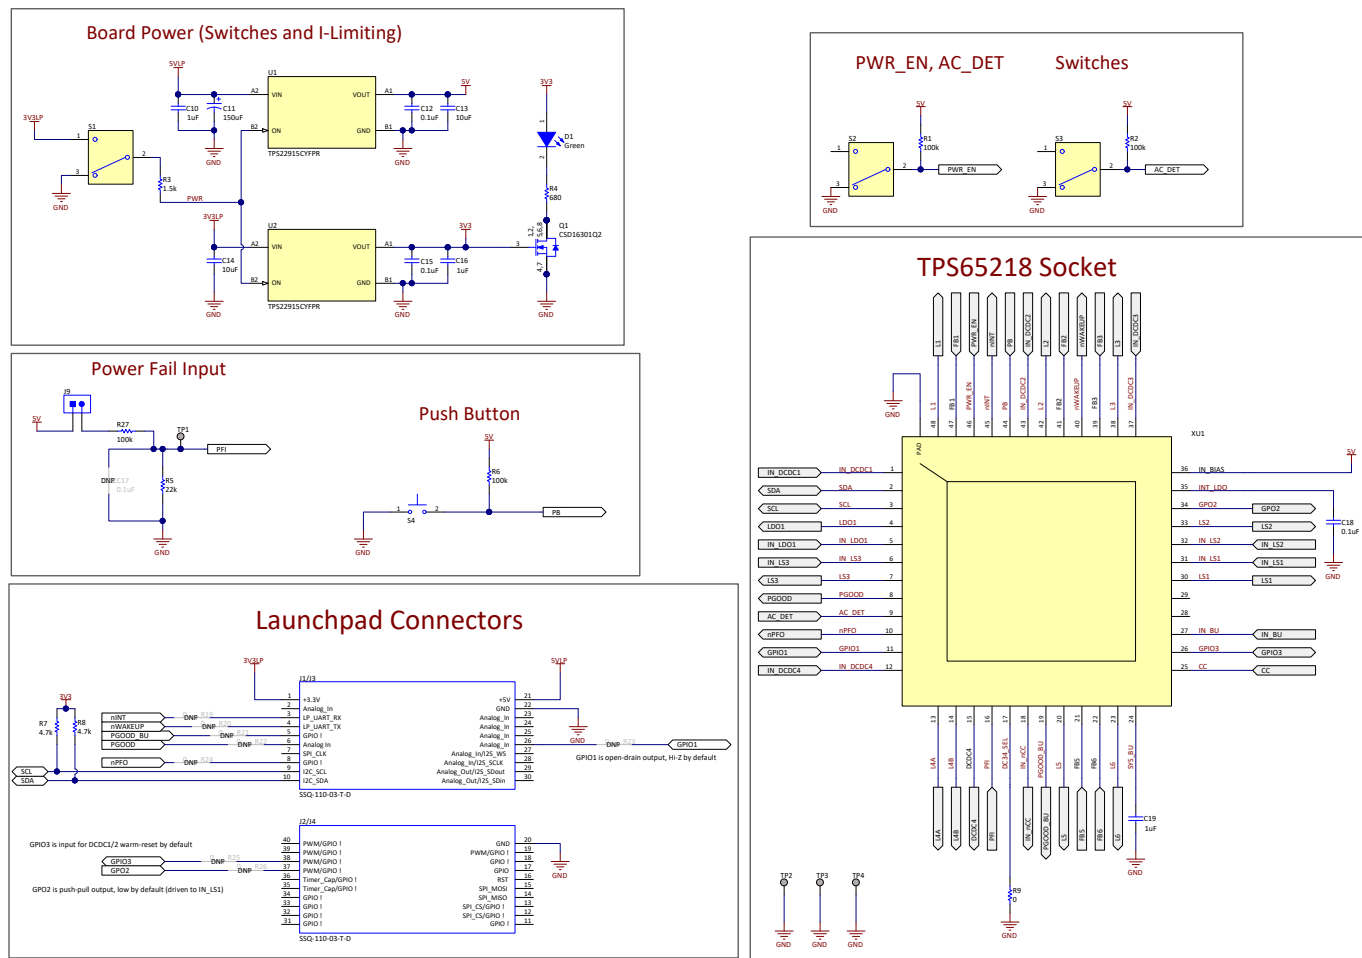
Board Power (Switches and I-Limiting)

5VLP
U1
A2
VIN
VOUT
A1
5V
C10 1uF
C11 150uF
C12 0.1uF
C13 10uF
3V3LP
S1
1
2
3
B2
ON
GND
B1
GND
GND
GND
TPS22915CYFPR
R3 1.5k
PWR
3V3LP
U2
A2
VIN
VOUT
A1
3V3
C14 10uF
C15 0.1uF
C16 1uF
B2
ON
GND
B1
GND
GND
TPS22915CYFPR
3V3
D1 Green
R4 680
Q1 CSD16301Q2
1,2,5,6,8
3
4,7
GND

PWR_EN, AC_DET Switches

5V
R1 100k
S2
1
2
3
PWR_EN
GND
5V
R2 100k
S3
1
2
3
AC_DET
GND

Power Fail Input

J9
5V
R27 100k
TP1
PFI
DNP C17 0.1uF
R5 22k
GND

Push Button

5V
R6 100k
1
2
S4
PB
GND

TPS65218 Socket

L1 FB1 PWR_EN nINT PB IN_DCDC2 L2 FB2 nWAKEUP FB3 L3 IN_DCDC3
GND
L1 FB1 PWR_EN nINT PB IN_DCDC2 L2 FB2 nWAKEUP FB3 L3 IN_DCDC3
48 47 46 45 44 43 42 41 40 39 38 37
XU1
PAD
| | | | |
|---|---|---|---|---|
| IN_DCDC1 | IN_DCDC1 | 1 | 36 | IN_BIAS |
| SDA | SDA | 2 | 35 | INT_LDO |
| SCL | SCL | 3 | 34 | GPO2 GPO2 |
| LDO1 | LDO1 | 4 | 33 | LS2 LS2 |
| IN_LDO1 | IN_LDO1 | 5 | 32 | IN_LS2 IN_LS2 |
| IN_LS3 | IN_LS3 | 6 | 31 | IN_LS1 IN_LS1 |
| LS3 | LS3 | 7 | 30 | LS1 LS1 |
| PGOOD | PGOOD | 8 | 29 | |
| AC_DET | AC_DET | 9 | 28 | |
| nPFO | nPFO | 10 | 27 | IN_BU IN_BU |
| GPIO1 | GPIO1 | 11 | 26 | GPIO3 GPIO3 |
| IN_DCDC4 | IN_DCDC4 | 12 | 25 | CC CC |
5V
C18 0.1uF
GND
13 14 15 16 17 18 19 20 21 22 23 24
L4A L4B DCDC4 PFI DC34_SEL IN_nCC PGOOD_BU L5 FB5 FB6 L6 SYS_BU
L4A L4B DCDC4 PFI IN_nCC PGOOD_BU L5 FB5 FB6 L6
C19 1uF
GND
R9 0
GND
TP2 TP3 TP4
GND GND GND

Launchpad Connectors

3V3LP
5VLP
J1/J3
1 +3.3V
2 Analog_In
3 LP_UART_RX
4 LP_UART_TX
5 GPIO !
6 Analog In
7 SPI_CLK
8 GPIO !
9 I2C_SCL
10 I2C_SDA
+5V 21
GND 22
Analog_In 23
Analog_In 24
Analog_In 25
Analog_In 26
Analog_In/I2S_WS 27
Analog_In/I2S_SCLK 28
Analog_Out/I2S_SDout 29
Analog_Out/I2S_SDin 30
SSQ-110-03-T-D
3V3
R7 4.7k
R8 4.7k
nINT DNP R19
nWAKEUP DNP R20
PGOOD_BU DNP R21
PGOOD DNP R22
nPFO DNP R24
SCL
SDA
GND
DNP R23
GPIO1
GPIO1 is open-drain output, Hi-Z by default
J2/J4
40 PWM/GPIO !
39 PWM/GPIO !
38 PWM/GPIO !
37 PWM/GPIO !
36 Timer_Cap/GPIO !
35 Timer_Cap/GPIO !
34 GPIO !
33 GPIO !
32 GPIO !
31 GPIO !
GND 20
PWM/GPIO ! 19
GPIO ! 18
GPIO 17
RST 16
SPI_MOSI 15
SPI_MISO 14
SPI_CS/GPIO ! 13
SPI_CS/GPIO ! 12
GPIO ! 11
SSQ-110-03-T-D
GPIO3 is input for DCDC1/2 warm-reset by default
GPIO3 DNP R25
GPO2 DNP R26
GPO2 is push-pull output, low by default (driven to IN_LS1)
GND